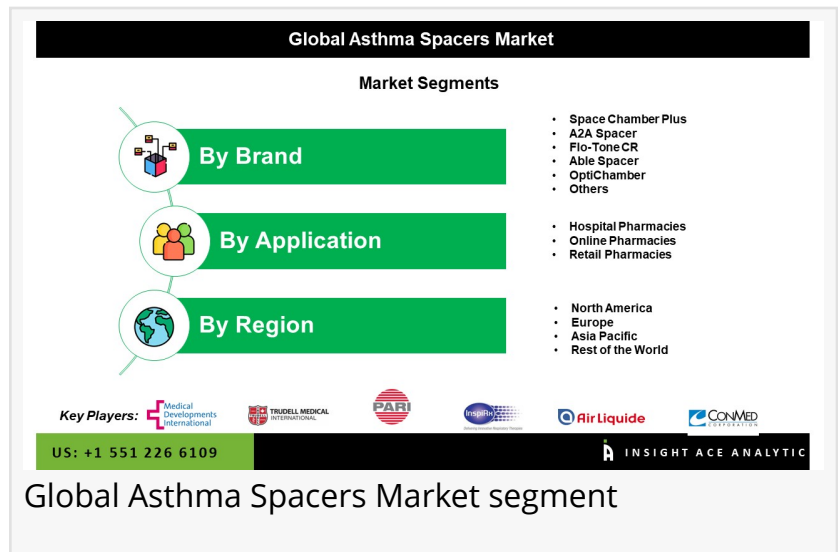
Global Asthma Spacers Market

Market Segments

By Brand

- Space Chamber Plus
- A2A Spacer
- Flo-Tone CR
- Able Spacer
- OptiChamber
- Others

By Application

- Hospital Pharmacies
- Online Pharmacies
- Retail Pharmacies

By Region

- North America
- Europe
- Asia Pacific
- Rest of the World

Key Players: Medical Developments International TRUDELL MEDICAL INTERNATIONAL PARI InspiRx Air Liquide CONMED CORPORATION

US: +1 551 226 6109

INSIGHT ACE ANALYTIC

Global Asthma Spacers Market segment